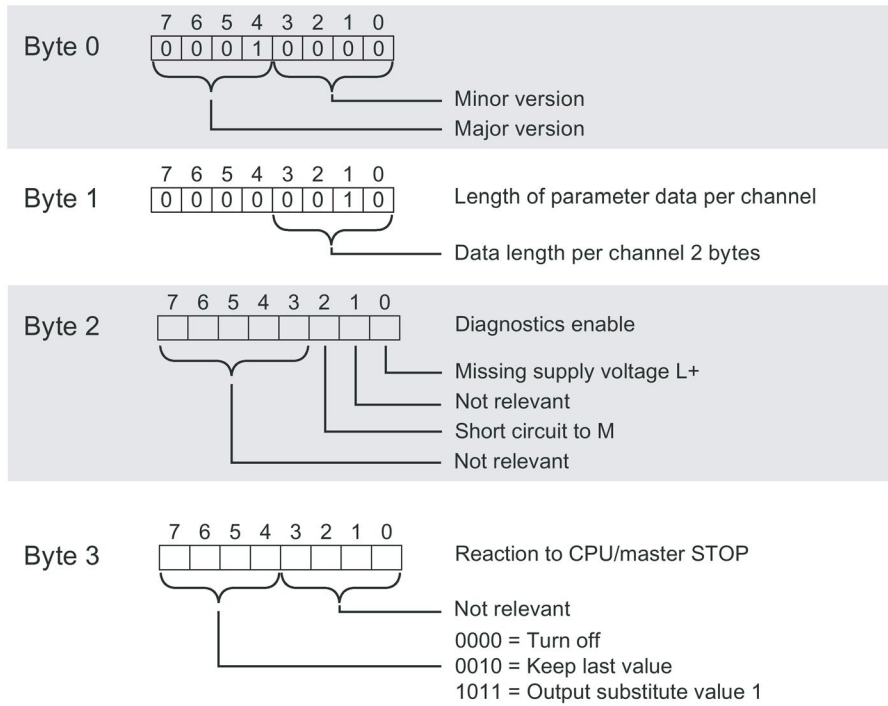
Byte 0

| 7 | 6 | 5 | 4 | 3 | 2 | 1 | 0 |
|---|---|---|---|---|---|---|---|
| 0 | 0 | 0 | 1 | 0 | 0 | 0 | 0 |

Minor version
Major version

Byte 1

| 7 | 6 | 5 | 4 | 3 | 2 | 1 | 0 |
|---|---|---|---|---|---|---|---|
| 0 | 0 | 0 | 0 | 0 | 0 | 1 | 0 |

Length of parameter data per channel
Data length per channel 2 bytes

Byte 2

| 7 | 6 | 5 | 4 | 3 | 2 | 1 | 0 |
|---|---|---|---|---|---|---|---|
|  |  |  |  |  |  |  |  |

Diagnostics enable
Missing supply voltage L+
Not relevant
Short circuit to M
Not relevant

Byte 3

| 7 | 6 | 5 | 4 | 3 | 2 | 1 | 0 |
|---|---|---|---|---|---|---|---|
|  |  |  |  |  |  |  |  |

Reaction to CPU/master STOP
Not relevant
0000 = Turn off
0010 = Keep last value
1011 = Output substitute value 1